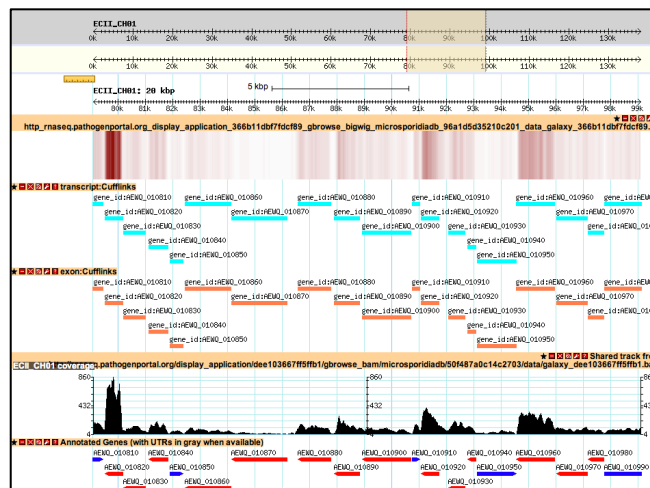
ECII_CH01

0k 10k 20k 30k 40k 50k 60k 70k 80k 90k 100k 110k 120k 130k

ECII_CH01: 20 kbp

5 kbp

80k 81k 82k 83k 84k 85k 86k 87k 88k 89k 90k 91k 92k 93k 94k 95k 96k 97k 98k 99k

http_rnaseq.pathogenportal.org_display_application_366b11dbf7fdcf89_gbrowse_bigwig_microsporidiadb_96a1d5d35210c201_data_galaxy_366b11dbf7fdcf89.

transcript:Cufflinks

gene_id:AEWQ_010810 gene_id:AEWQ_010860 gene_id:AEWQ_010880 gene_id:AEWQ_010910 gene_id:AEWQ_010960
gene_id:AEWQ_010820 gene_id:AEWQ_010870 gene_id:AEWQ_010890 gene_id:AEWQ_010920 gene_id:AEWQ_010970
gene_id:AEWQ_010830 gene_id:AEWQ_010900 gene_id:AEWQ_010930 gene_id:AEWQ
gene_id:AEWQ_010840 gene_id:AEWQ_010940
gene_id:AEWQ_010850 gene_id:AEWQ_010950

exon:Cufflinks

gene_id:AEWQ_010810 gene_id:AEWQ_010860 gene_id:AEWQ_010880 gene_id:AEWQ_010910 gene_id:AEWQ_010960
gene_id:AEWQ_010820 gene_id:AEWQ_010870 gene_id:AEWQ_010890 gene_id:AEWQ_010920 gene_id:AEWQ_010970
gene_id:AEWQ_010830 gene_id:AEWQ_010900 gene_id:AEWQ_010930 gene_id:AEWQ
gene_id:AEWQ_010840 gene_id:AEWQ_010940
gene_id:AEWQ_010850 gene_id:AEWQ_010950

Shared track fr

ECII_CH01 coverage .pathogenportal.org/display_application/dee103667ff5ffb1/gbrowse_bam/microsporidiadb/50f487a0c14c2703/data/galaxy_dee103667ff5ffb1.ba

860
432
0
860
432
0

Annotated Genes (with UTRs in gray when available)

AEWQ_010810 AEWQ_010840 AEWQ_010870 AEWQ_010880 AEWQ_010900 AEWQ_010910 AEWQ_010940 AEWQ_010960 AEWQ_010980
AEWQ_010820 AEWQ_010850 AEWQ_010890 AEWQ_010920 AEWQ_010950 AEWQ_010970 AEWQ_010990
AEWQ_010830 AEWQ_010860 AEWQ_010930